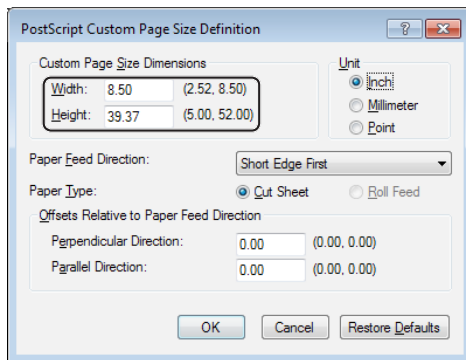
PostScript Custom Page Size Definition

?

Custom Page Size Dimensions

Width: 8.50 (2.52, 8.50)

Height: 39.37 (5.00, 52.00)

Unit

Inch

Millimeter

Point

Paper Feed Direction: Short Edge First

Paper Type: Cut Sheet Roll Feed

Offsets Relative to Paper Feed Direction

Perpendicular Direction: 0.00 (0.00, 0.00)

Parallel Direction: 0.00 (0.00, 0.00)

OK Cancel Restore Defaults